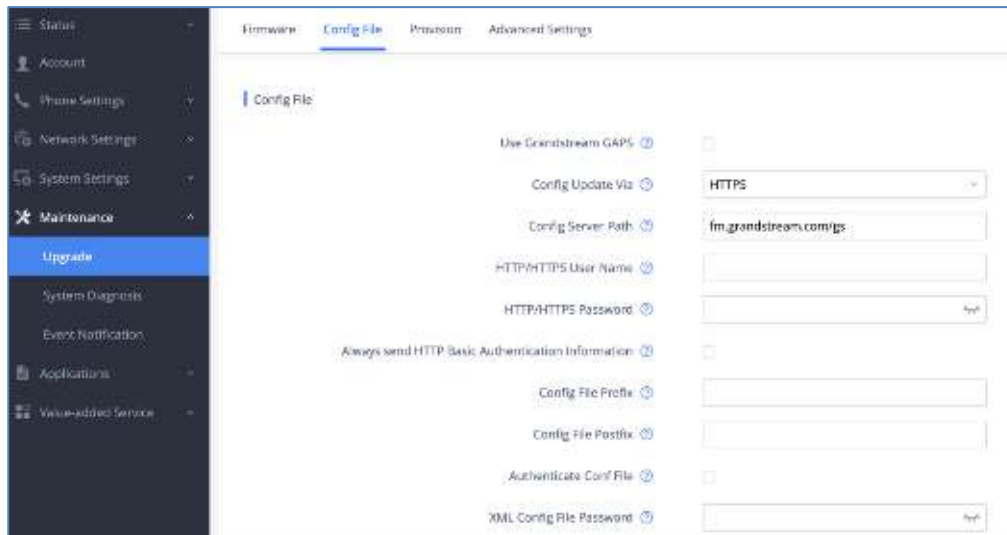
Status
Account
Phone Settings
Network Settings
System Settings
Maintenance
Upgrade
System Diagnosis
Event Notification
Applications
Value-added Service

Firmware
Config File
Provision
Advanced Settings

Config File

Use Grandstream GAPS

Config Update Via
HTTPS

Config Server Path
fm.grandstream.com/gs

HTTP/HTTPS User Name

HTTP/HTTPS Password

Always send HTTP Basic Authentication Information

Config File Prefix

Config File Postfix

Authenticate Conf File

XML Config File Password